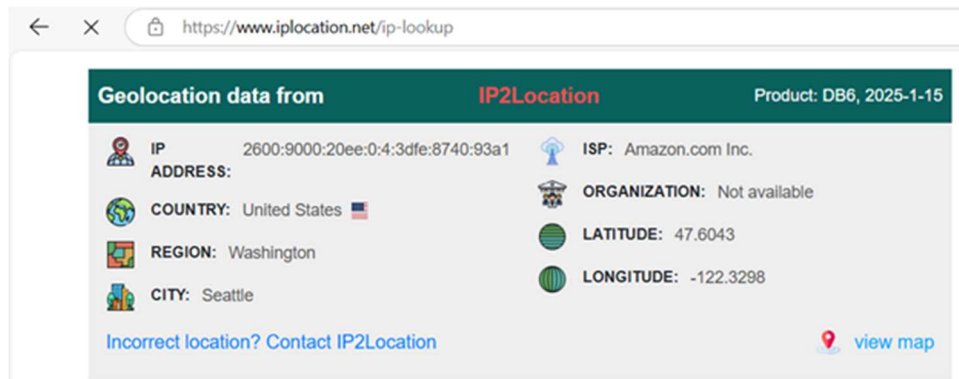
https://www.iplocation.net/ip-lookup

Geolocation data from IP2Location Product: DB6, 2025-1-15

IP ADDRESS: 2600:9000:20ee:0:4:3dfe:8740:93a1

COUNTRY: United States

REGION: Washington

CITY: Seattle

ISP: Amazon.com Inc.

ORGANIZATION: Not available

LATITUDE: 47.6043

LONGITUDE: -122.3298

Incorrect location? Contact IP2Location

view map